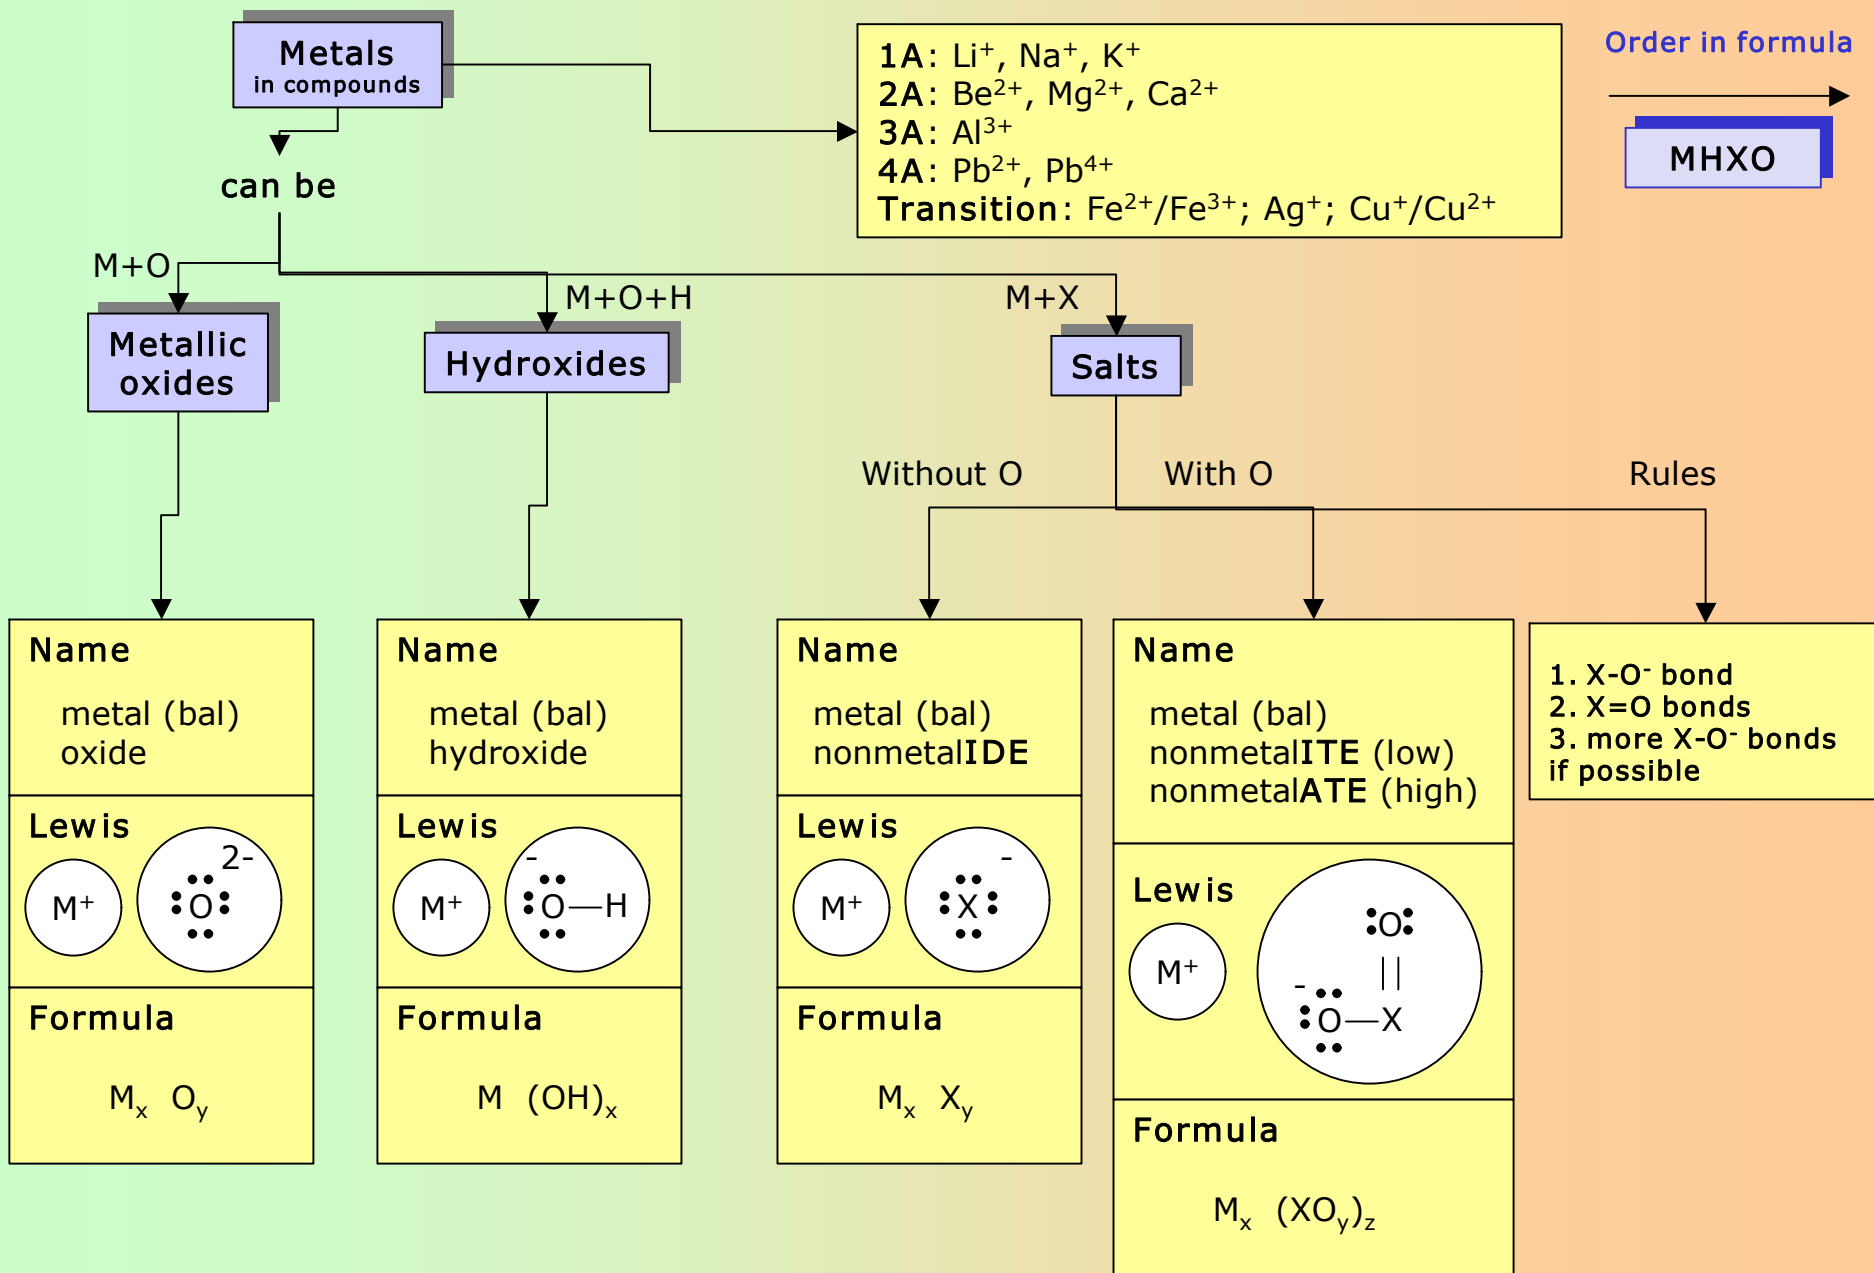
Metals
in compounds

1A: $Li^+$, $Na^+$, $K^+$
2A: $Be^{2+}$, $Mg^{2+}$, $Ca^{2+}$
3A: $Al^{3+}$
4A: $Pb^{2+}$, $Pb^{4+}$
Transition: $Fe^{2+}/Fe^{3+}$; $Ag^+$; $Cu^+/Cu^{2+}$

Order in formula

MHXO

can be

M+O

M+O+H

M+X

Metallic oxides

Hydroxides

Salts

Without O

With O

Rules

Name
metal (bal)
oxide

Lewis
$M^+$
2-
:O:

Formula
$M_x$ $O_y$

Name
metal (bal)
hydroxide

Lewis
$M^+$
-
:O—H

Formula
M $(OH)_x$

Name
metal (bal)
nonmetalIDE

Lewis
$M^+$
-
:X:

Formula
$M_x$ $X_y$

Name
metal (bal)
nonmetalITE (low)
nonmetalATE (high)

Lewis
$M^+$
:O:
||
-
:O—X

Formula
$M_x$ $(XO_y)_z$

1. X-$O^-$ bond
2. X=O bonds
3. more X-$O^-$ bonds if possible